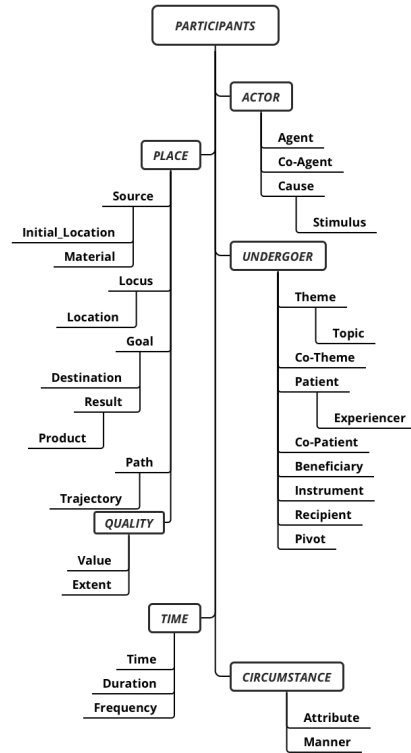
PARTICIPANTS

ACTOR
Agent
Co-Agent
Cause
Stimulus

PLACE
Source
Initial_Location
Material
Locus
Location
Goal
Destination
Result
Product
Path
Trajectory

UNDERGOER
Theme
Topic
Co-Theme
Patient
Experiencer
Co-Patient
Beneficiary
Instrument
Recipient
Pivot

QUALITY
Value
Extent

TIME
Time
Duration
Frequency

CIRCUMSTANCE
Attribute
Manner